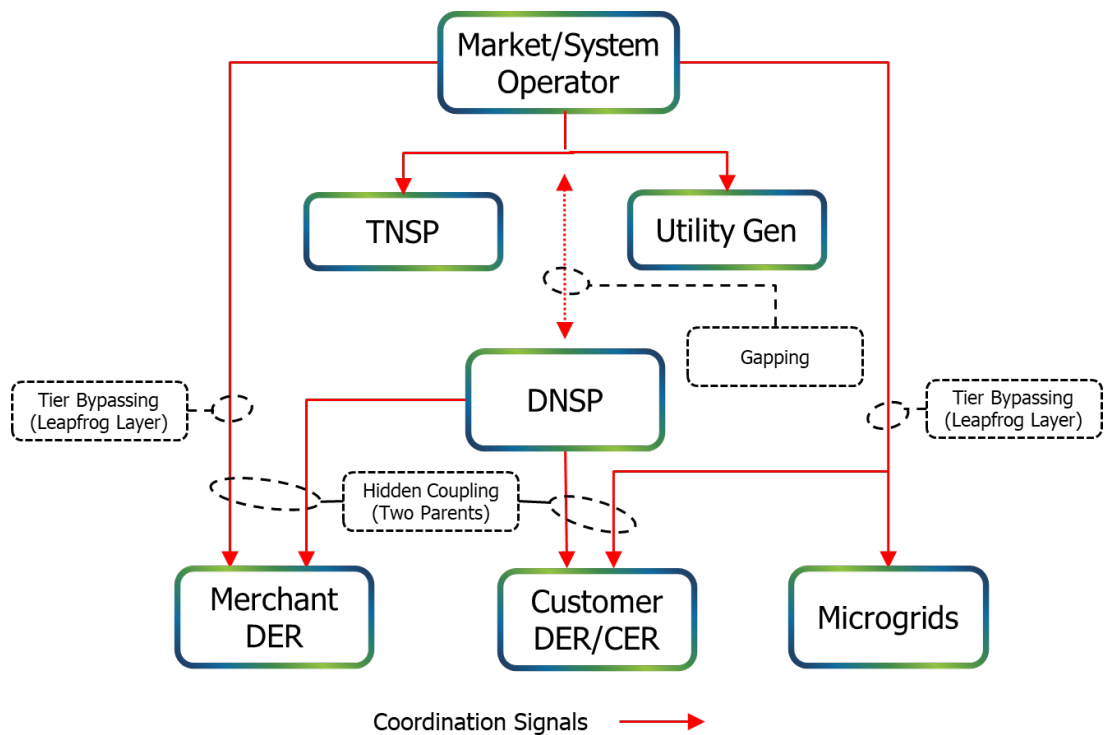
Market/System Operator

TNSP

Utility Gen

Gapping

Tier Bypassing (Leapfrog Layer)

DNSP

Tier Bypassing (Leapfrog Layer)

Hidden Coupling (Two Parents)

Merchant DER

Customer DER/CER

Microgrids

Coordination Signals